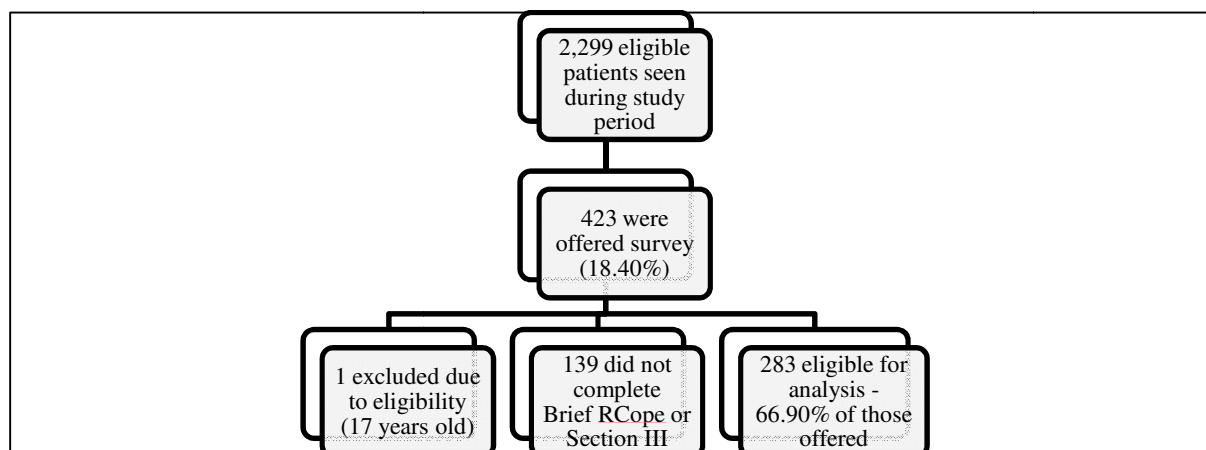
2,299 eligible patients seen during study period

423 were offered survey (18.40%)

1 excluded due to eligibility (17 years old)

139 did not complete Brief RCope or Section III

283 eligible for analysis - 66.90% of those offered